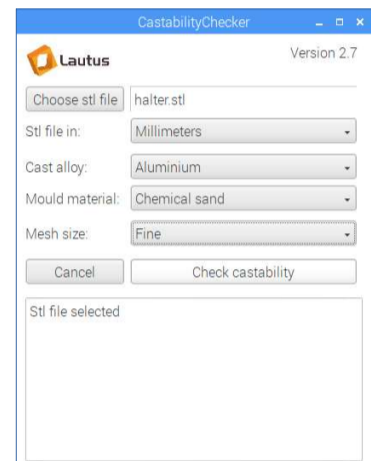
CastabilityChecker

Lautus

Version 2.7

Choose stl file
halter.stl

Stl file in:
Millimeters

Cast alloy:
Aluminium

Mould material:
Chemical sand

Mesh size:
Fine

Cancel

Check castability

Stl file selected